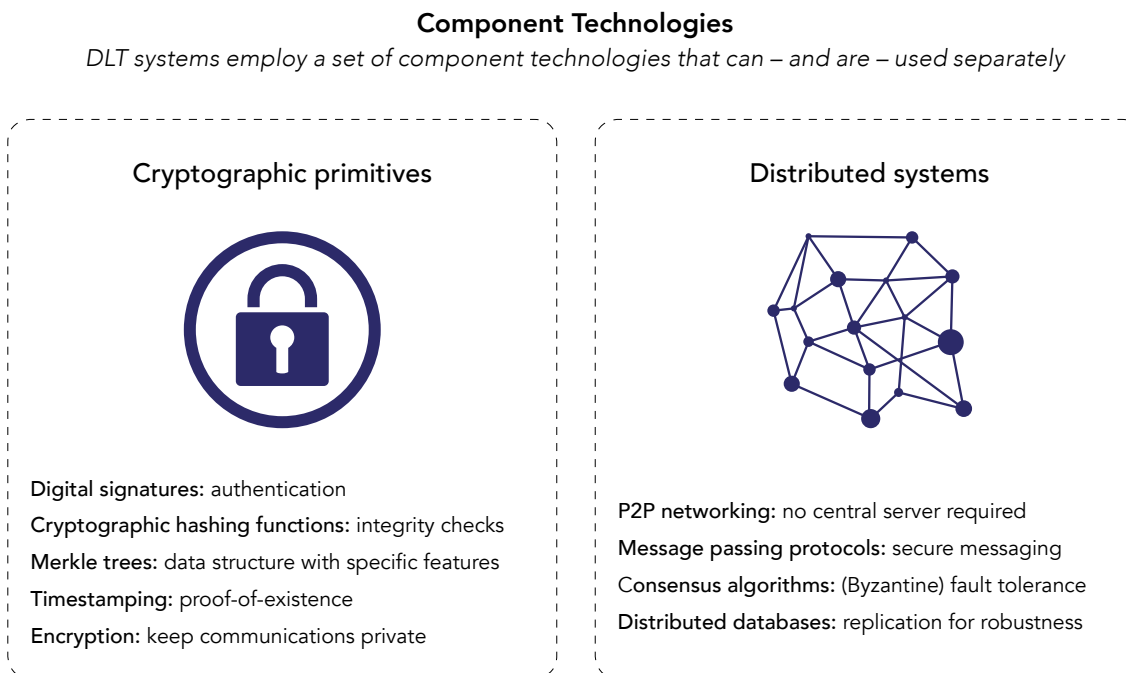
Component Technologies

DLT systems employ a set of component technologies that can – and are – used separately

Cryptographic primitives

Digital signatures: authentication
Cryptographic hashing functions: integrity checks
Merkle trees: data structure with specific features
Timestamping: proof-of-existence
Encryption: keep communications private

Distributed systems

P2P networking: no central server required
Message passing protocols: secure messaging
Consensus algorithms: (Byzantine) fault tolerance
Distributed databases: replication for robustness